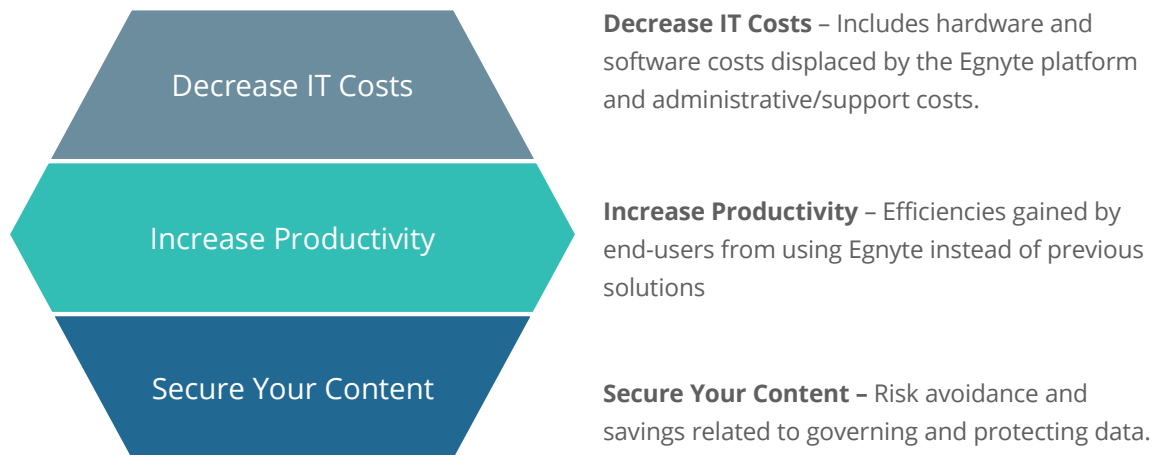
Decrease IT Costs

Increase Productivity

Secure Your Content

**Decrease IT Costs** – Includes hardware and software costs displaced by the Egnyte platform and administrative/support costs.

**Increase Productivity** – Efficiencies gained by end-users from using Egnyte instead of previous solutions

**Secure Your Content –** Risk avoidance and savings related to governing and protecting data.